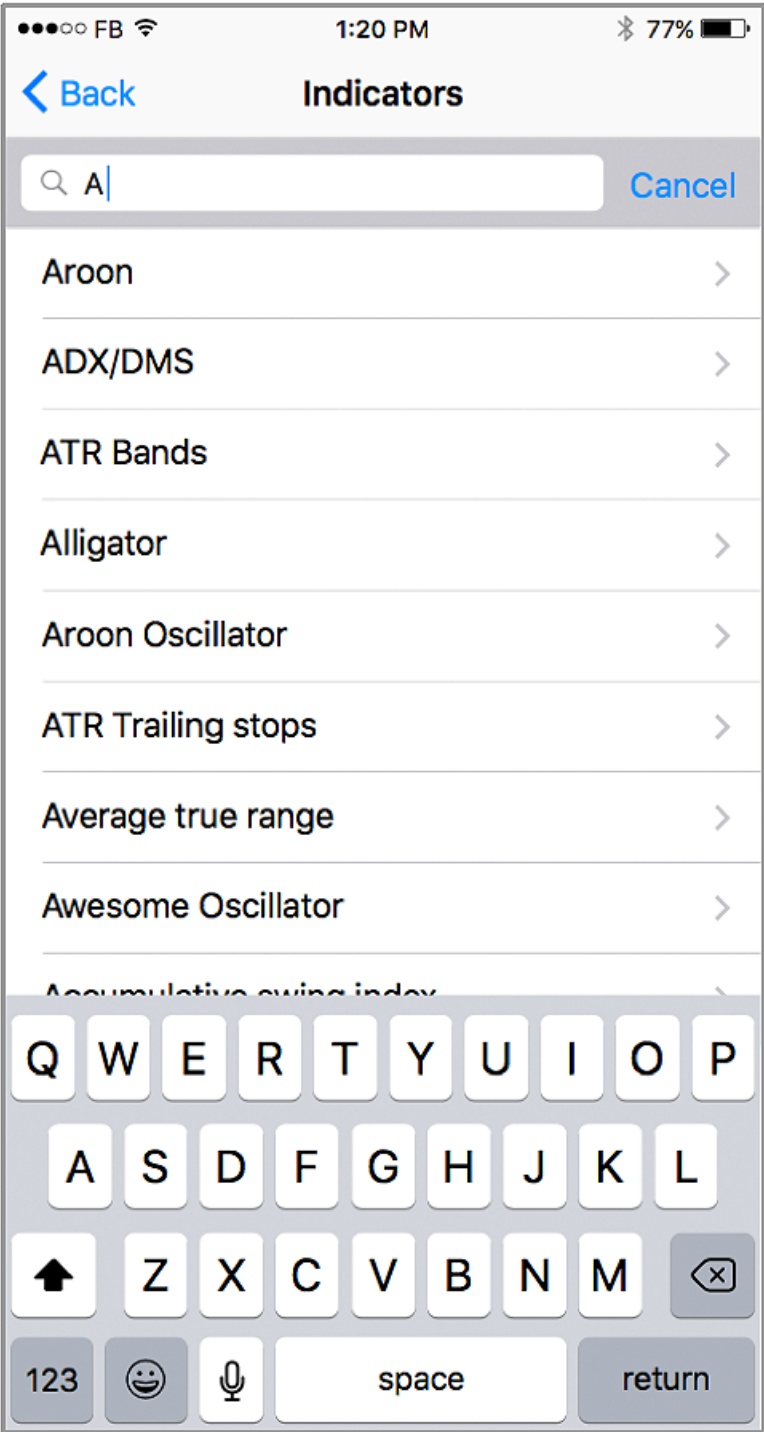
●●●○○ FB 1:20 PM 77%

Back Indicators

A Cancel

Aroon

ADX/DMS

ATR Bands

Alligator

Aroon Oscillator

ATR Trailing stops

Average true range

Awesome Oscillator

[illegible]

Q W E R T Y U I O P

A S D F G H J K L

Z X C V B N M

123 space return